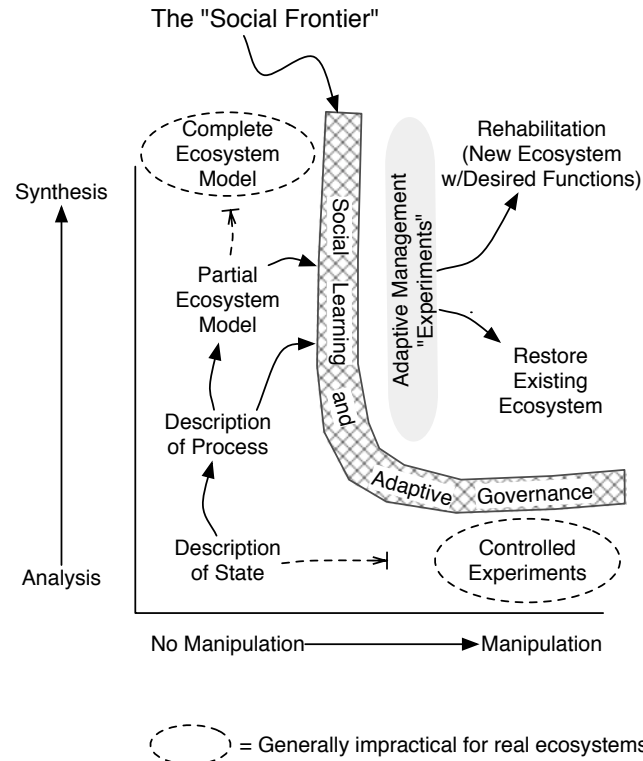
The "Social Frontier"

Complete Ecosystem Model

Synthesis

Partial Ecosystem Model

Description of Process

Description of State

Analysis

Social Learning and Adaptive Governance

Adaptive Management "Experiments"

Rehabilitation (New Ecosystem w/Desired Functions)

Restore Existing Ecosystem

Controlled Experiments

No Manipulation Manipulation

= Generally impractical for real ecosystems